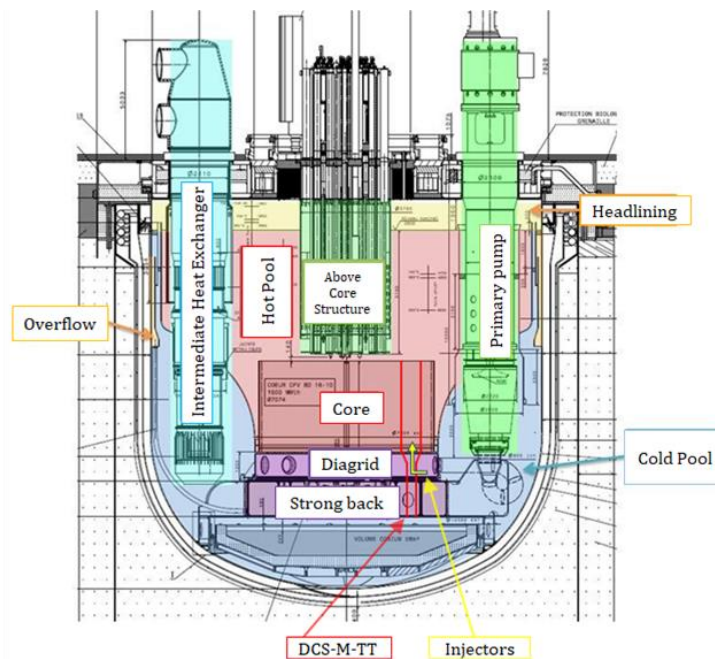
Intermediate Heat Exchanger

Hot Pool

Above Core Structure

Primary pump

Headlining

Overflow

Core

Diagrid

Strong back

Cold Pool

DCS-M-TT

Injectors

PROTECTION BIOLOG GRENAILLE

CORIUM CPV BO 16-10

VOLUME CORIUM